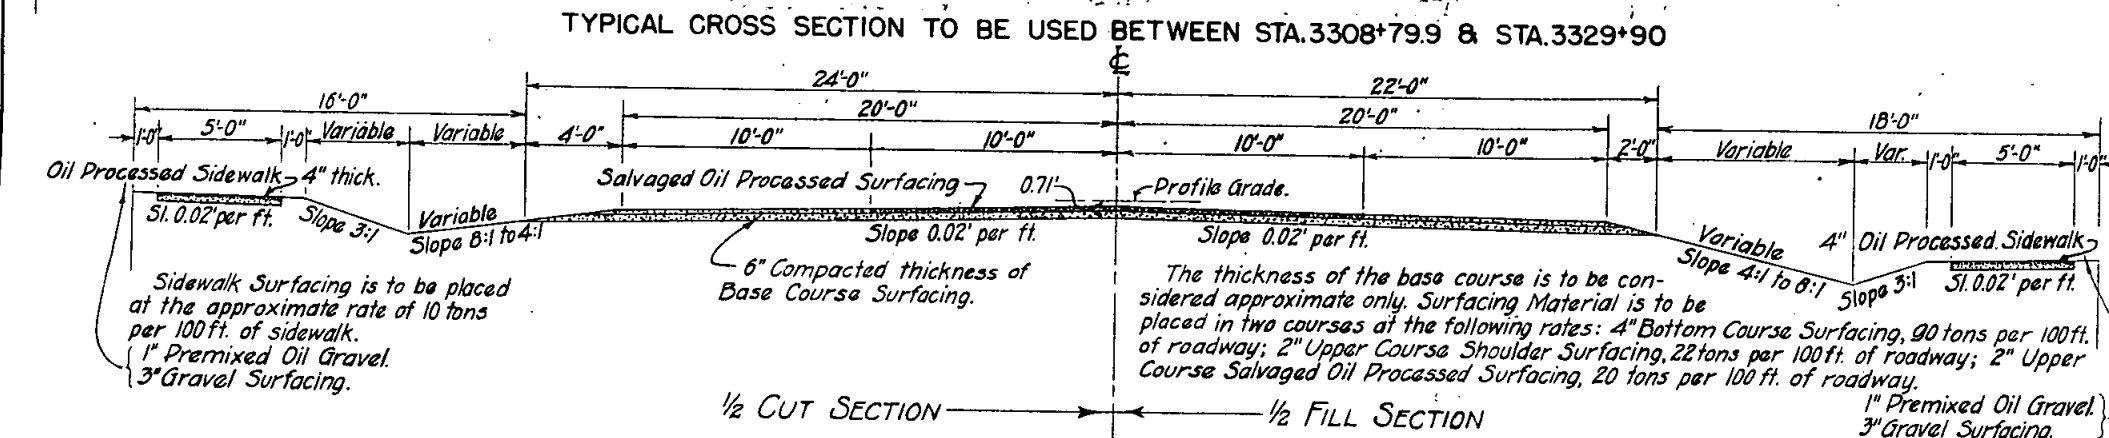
TYPICAL CROSS SECTION TO BE USED BETWEEN STA.3308+79.9 & STA.3329+90

℄

24'-0"

22'-0"

16'-0"

20'-0"

20'-0"

18'-0"

1'-0" 5'-0" 1'-0" Variable Variable 4'-0" 10'-0" 10'-0" 10'-0" 10'-0" 2'-0" Variable Var. 1'-0" 5'-0" 1'-0"

Oil Processed Sidewalk 4" thick.

Salvaged Oil Processed Surfacing 0.71' Profile Grade.

Sl. 0.02' per ft. Slope 3:1 Variable Slope 8:1 to 4:1

Slope 0.02' per ft. Slope 0.02' per ft.

Variable Slope 4:1 to 8:1 4" Oil Processed Sidewalk Slope 3:1 Sl. 0.02' per ft.

Sidewalk Surfacing is to be placed at the approximate rate of 10 tons per 100 ft. of sidewalk.

6" Compacted thickness of Base Course Surfacing.

The thickness of the base course is to be considered approximate only. Surfacing Material is to be placed in two courses at the following rates: 4" Bottom Course Surfacing, 90 tons per 100 ft. of roadway; 2" Upper Course Shoulder Surfacing, 22 tons per 100 ft. of roadway; 2" Upper Course Salvaged Oil Processed Surfacing, 20 tons per 100 ft. of roadway.

1" Premixed Oil Gravel.
3" Gravel Surfacing.

½ CUT SECTION ½ FILL SECTION

1" Premixed Oil Gravel.
3" Gravel Surfacing.